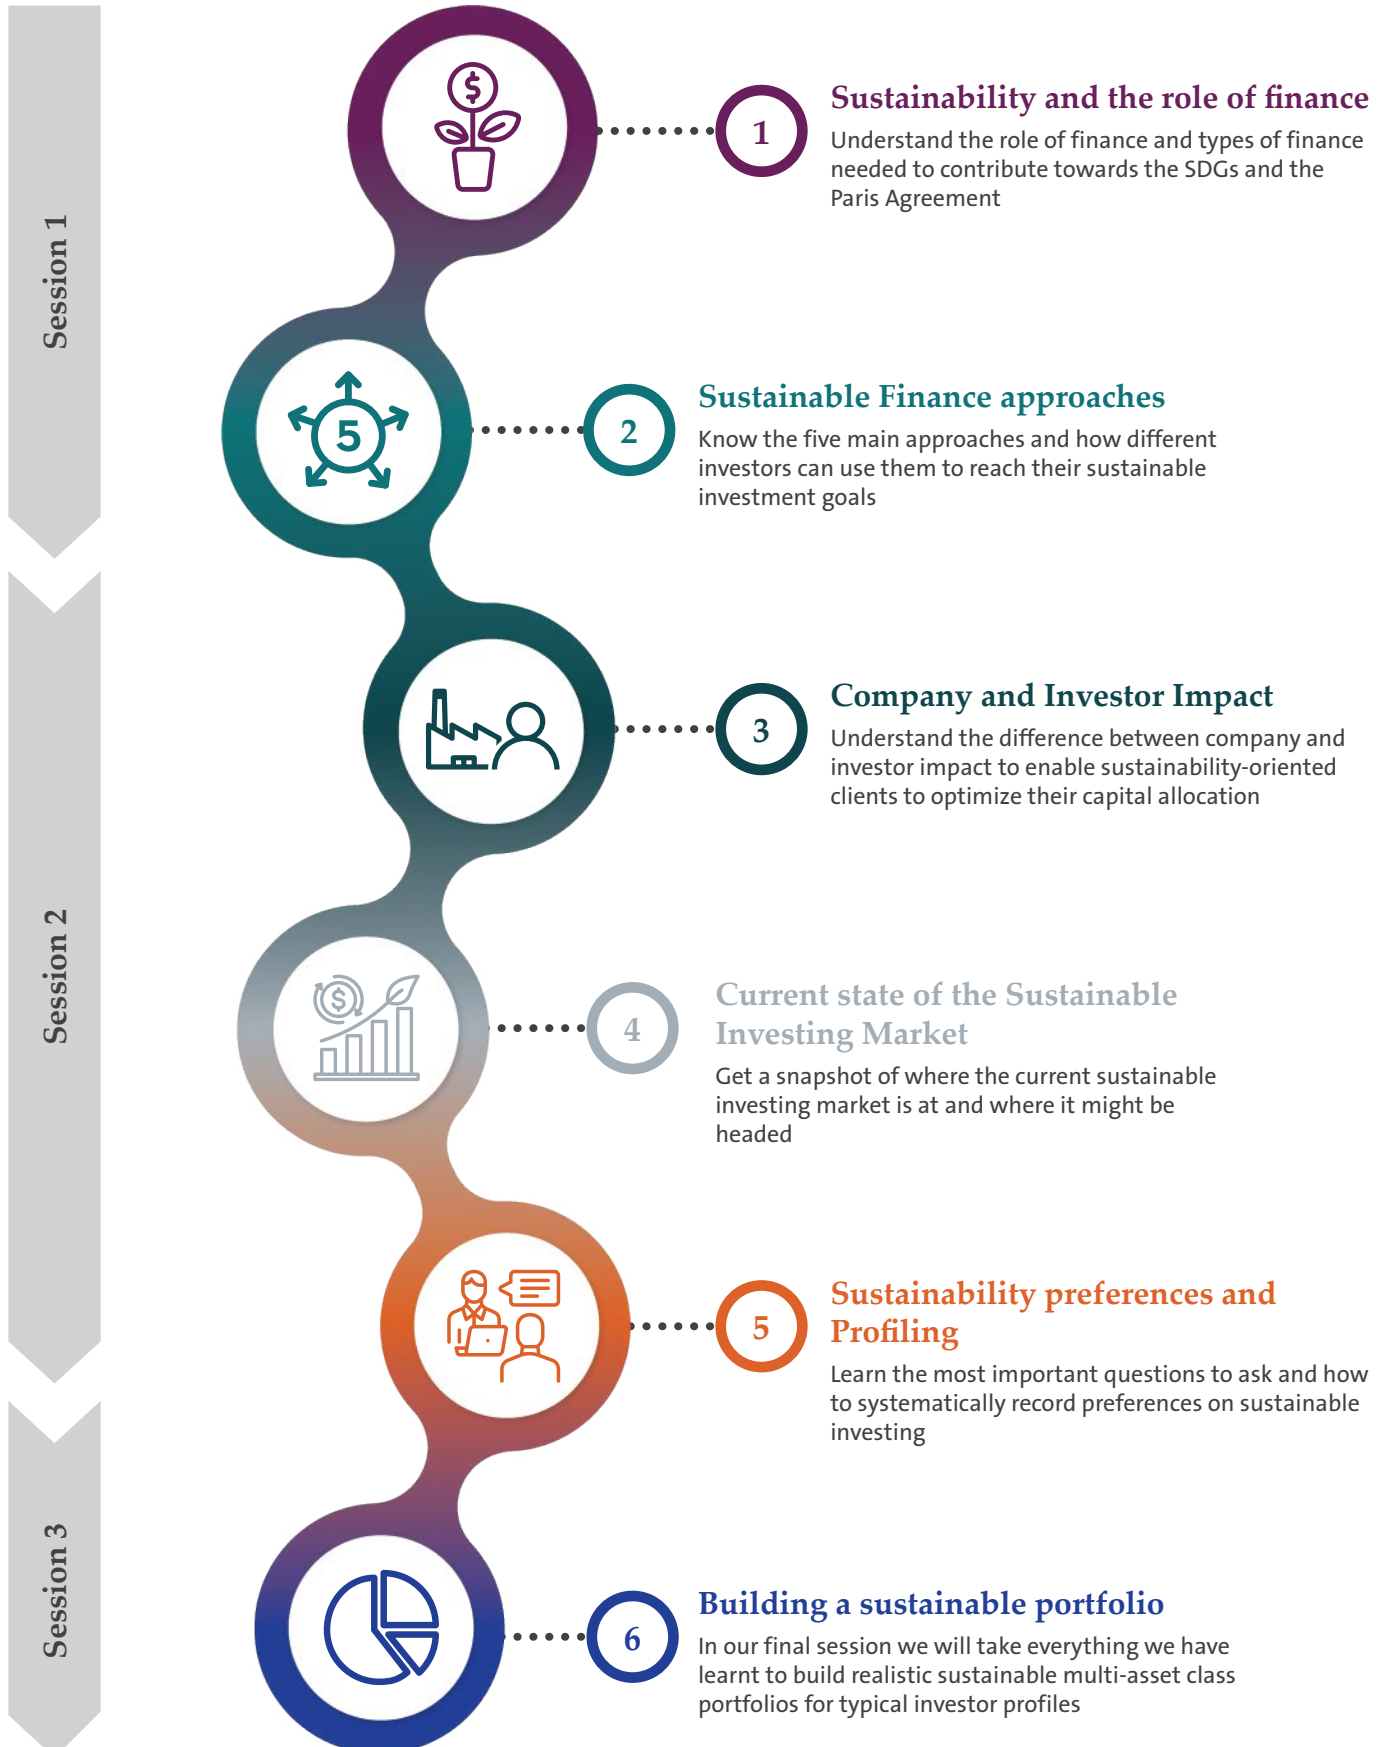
Session 1

Session 2

Session 3

1

Sustainability and the role of finance

Understand the role of finance and types of finance needed to contribute towards the SDGs and the Paris Agreement

5

2

Sustainable Finance approaches

Know the five main approaches and how different investors can use them to reach their sustainable investment goals

3

Company and Investor Impact

Understand the difference between company and investor impact to enable sustainability-oriented clients to optimize their capital allocation

4

Current state of the Sustainable Investing Market

Get a snapshot of where the current sustainable investing market is at and where it might be headed

5

Sustainability preferences and Profiling

Learn the most important questions to ask and how to systematically record preferences on sustainable investing

6

Building a sustainable portfolio

In our final session we will take everything we have learnt to build realistic sustainable multi-asset class portfolios for typical investor profiles